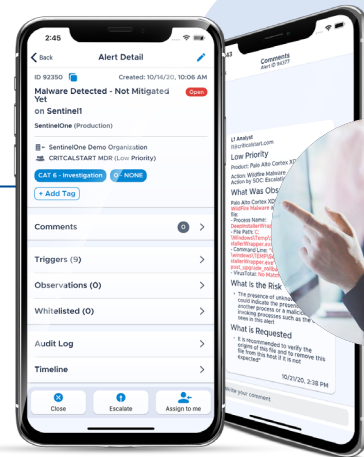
2:45

Back Alert Detail

ID 92350 Created: 10/14/20, 10:06 AM

Malware Detected - Not Mitigated Yet on Sentinel1 Open

SentinelOne (Production)

SentinelOne Demo Organization

CRITCALSTART MDR (Low Priority)

CAT 6 - Investigation O - NONE

+ Add Tag

Comments 0

Triggers (9)

Observations (0)

Whitelisted (0)

Audit Log

Timeline

Close Escalate Assign to me

Comments
Alert ID 94377

L1 Analyst

Low Priority

Product: Palo Alto Cortex XD

Action: Wildfire Malware

Action by SOC: Escalat

What Was Obs

Palo Alto Cortex XD
Wildfire Malware

file:
- Process Name:
DesktopInstaller
- File Path: C:\Windows\Temp\
stallerWrapper.exe
- Command Line: "C:\
\windows\TEMP\S
stallerWrapper.exe"
post_upgrade_mdlog
- VirusTotal: No Matches

What is the Risk

"The presence of unknown
could indicate the presence
another process or a malicious
involving processes such as
seen in this alert

What is Requested

"It is recommended to verify the
origins of this file and to remove this
file from this host if it is not
expected"

10/21/20, 2:38 PM

Write your comment